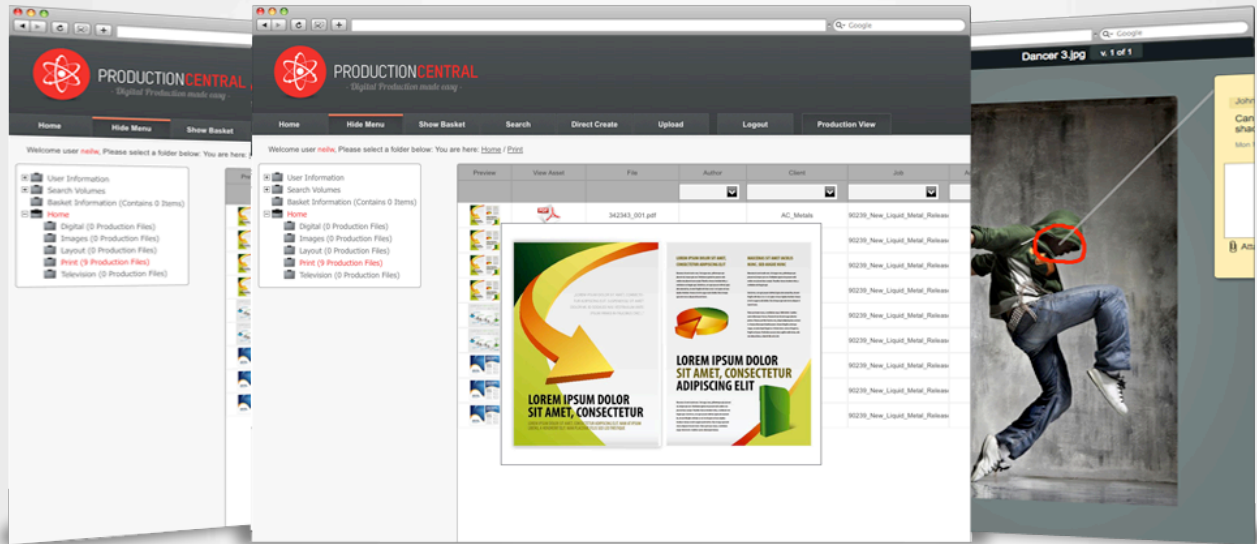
Google

PRODUCTIONCENTRAL
- Digital Production made easy -

Home | Hide Menu | Show Basket

Welcome user neilw, Please select a folder below: You are here:

User Information
Search Volumes
Basket Information (Contains 0 Items)
Home
Digital (0 Production Files)
Images (0 Production Files)
Layout (0 Production Files)
Print (9 Production Files)
Television (0 Production Files)

Google

PRODUCTIONCENTRAL
- Digital Production made easy -

Home | Hide Menu | Show Basket | Search | Direct Create | Upload | Logout | Production View

Welcome user neilw, Please select a folder below: You are here: Home / Print

User Information
Search Volumes
Basket Information (Contains 0 Items)
Home
Digital (0 Production Files)
Images (0 Production Files)
Layout (0 Production Files)
Print (9 Production Files)
Television (0 Production Files)

| Preview | View Asset | File | Author | Client | Job | A |
|---|---|---|---|---|---|---|
| | | 342343_01.pdf | | AC_Metals | 90239_New_Liquid_Metal_Releas | |
| | | | | | 90239_New_Liquid_Metal_Releas | |
| | | | | | 90239_New_Liquid_Metal_Releas | |
| | | | | | 90239_New_Liquid_Metal_Releas | |
| | | | | | 90239_New_Liquid_Metal_Releas | |
| | | | | | 90239_New_Liquid_Metal_Releas | |
| | | | | | 90239_New_Liquid_Metal_Releas | |
| | | | | | 90239_New_Liquid_Metal_Releas | |
| | | | | | 90239_New_Liquid_Metal_Releas | |

LOREM IPSUM DOLOR SIT AMET, CONSECTETUR

LOREM IPSUM DOLOR SIT AMET, CONSECTETUR ADIPISCING ELIT

Google

Dancer 3.jpg | v. 1 of 1

John
Can
shad
Mon

Att